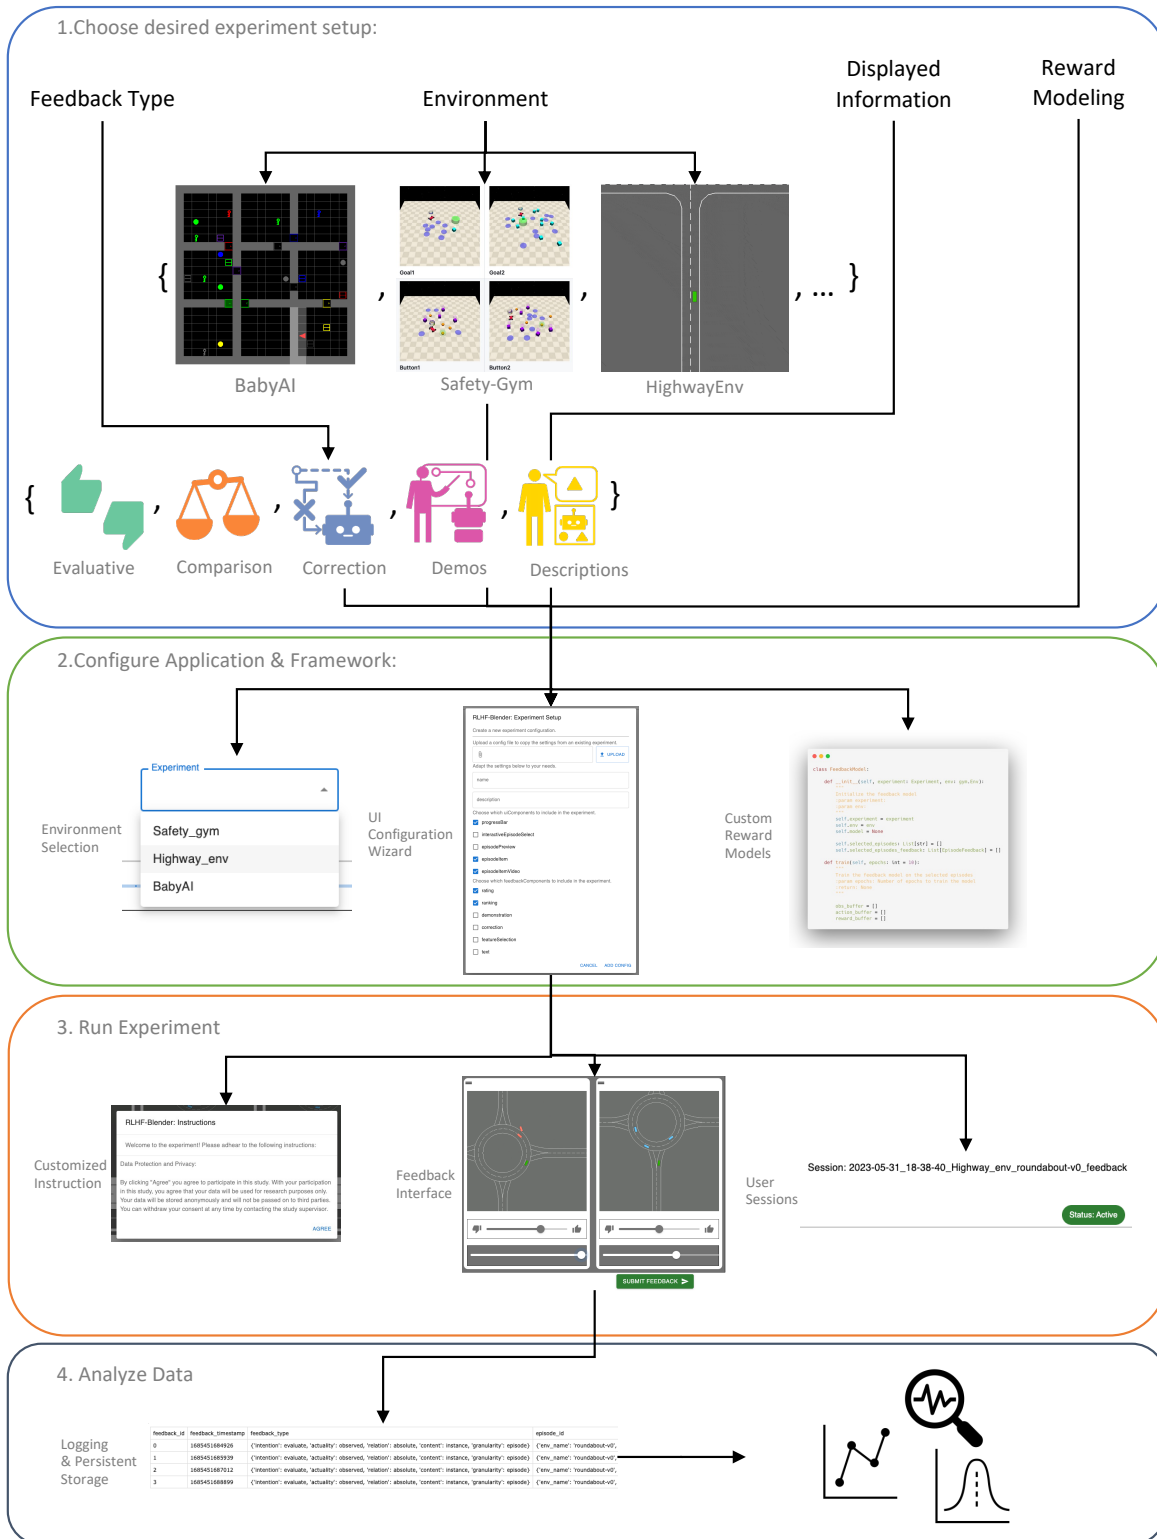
1.Choose desired experiment setup:

Feedback Type

Environment

Displayed Information

Reward Modeling

{

Goal1

Goal2

Button1

Button2

, ... }

BabyAI

Safety-Gym

HighwayEnv

{

Evaluative

Comparison

Correction

Demos

Descriptions

}

2.Configure Application & Framework:

Experiment

Safety_gym

Highway_env

BabyAI

Environment Selection

UI Configuration Wizard

RLHF-Blender: Experiment Setup

Create a new experiment configuration.

UPLOAD

name

description

progressBar

interactiveEpisodeSelect

episodePreview

episodeItem

episodeItemVideo

rating

ranking

demonstration

correction

featureSelection

text

CANCEL

ADD CONFIG

Custom Reward Models

class FeedbackModel:

3. Run Experiment

Customized Instruction

RLHF-Blender: Instructions

Welcome to the experiment! Please adhear to the following instructions:

Data Protection and Privacy:

By clicking "Agree" you agree to participate in this study. With your participation in this study, you agree that your data will be stored anonymously and will not be passed on to third parties. Your data will be stored anonymously and will not be passed on to third parties. You can withdraw your consent at any time by contacting the study supervisor.

AGREE

Feedback Interface

SUBMIT FEEDBACK

User Sessions

Session: 2023-05-31_18-38-40_Highway_env_roundabout-v0_feedback

Status: Active

4. Analyze Data

Logging & Persistent Storage

| | feedback_id | feedback_timestamp | feedback_type | episode_id |
|---|---|---|---|---|
| 0 | | 1685451684926 | {'intention': evaluate, 'actuality': observed, 'relation': absolute, 'content': instance, 'granularity': episode} | {'env_name': 'roundabout-v0', |
| 1 | | 1685451685939 | {'intention': evaluate, 'actuality': observed, 'relation': absolute, 'content': instance, 'granularity': episode} | {'env_name': 'roundabout-v0', |
| 2 | | 1685451687012 | {'intention': evaluate, 'actuality': observed, 'relation': absolute, 'content': instance, 'granularity': episode} | {'env_name': 'roundabout-v0', |
| 3 | | 1685451688899 | {'intention': evaluate, 'actuality': observed, 'relation': absolute, 'content': instance, 'granularity': episode} | {'env_name': 'roundabout-v0', |